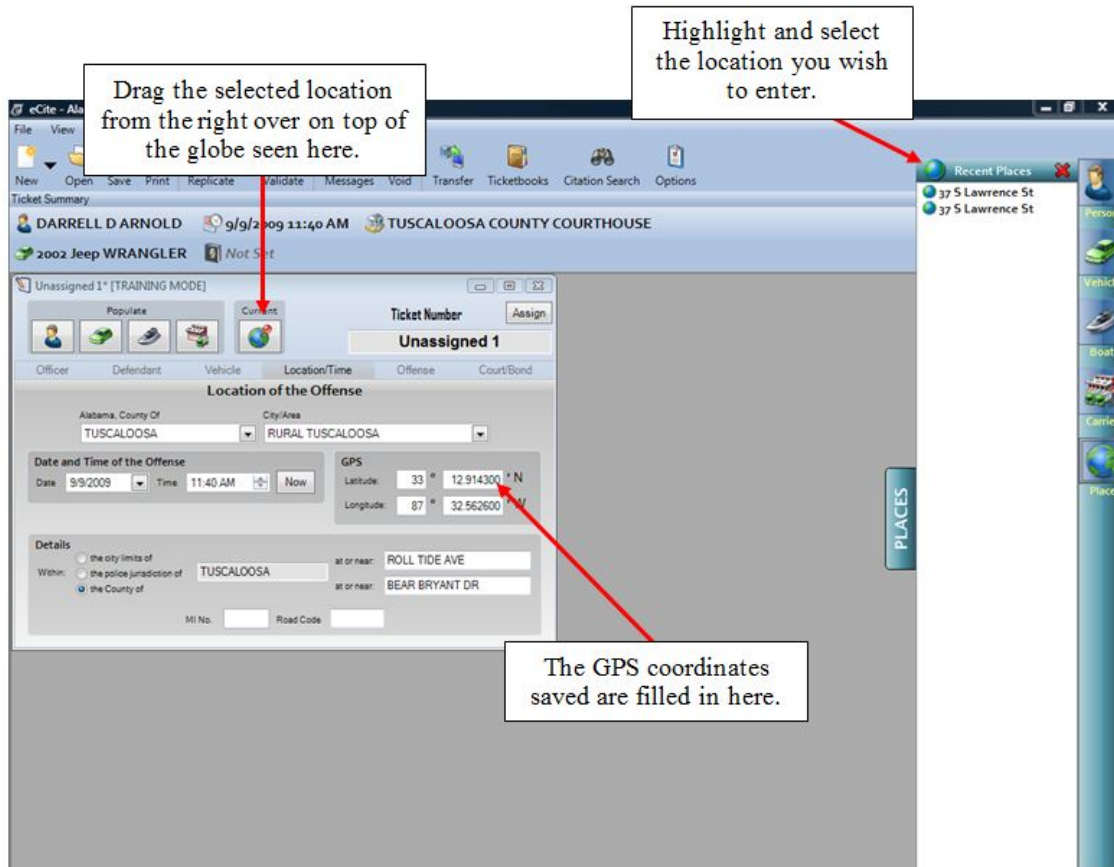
Highlight and select the location you wish to enter.

Drag the selected location from the right over on top of the globe seen here.

eCite - Ala

File View

New Open Save Print Replicate Validate Messages Void Transfer Ticketbooks Citation Search Options

Ticket Summary

DARRELL D ARNOLD 9/9/2009 11:40 AM TUSCALOOSA COUNTY COURTHOUSE

2002 Jeep WRANGLER Not Set

Unassigned 1* [TRAINING MODE]

Populate

Current

Ticket Number

Assign

Unassigned 1

Officer Defendant Vehicle Location/Time Offense Court/Bond

Location of the Offense

Alabama, County Of

TUSCALOOSA

City/Area

RURAL TUSCALOOSA

Date and Time of the Offense

Date 9/9/2009 Time 11:40 AM Now

GPS

Latitude: 33 ° 12.914300 ' N

Longitude: 87 ° 32.562600 ' W

Details

Within: the city limits of the police jurisdiction of the County of

TUSCALOOSA

at or near: ROLL TIDE AVE

at or near: BEAR BRYANT DR

MI No. Road Code

PLACES

Recent Places

37 S Lawrence St

37 S Lawrence St

Perso

Vehic

Boat

Carrie

Place

The GPS coordinates saved are filled in here.